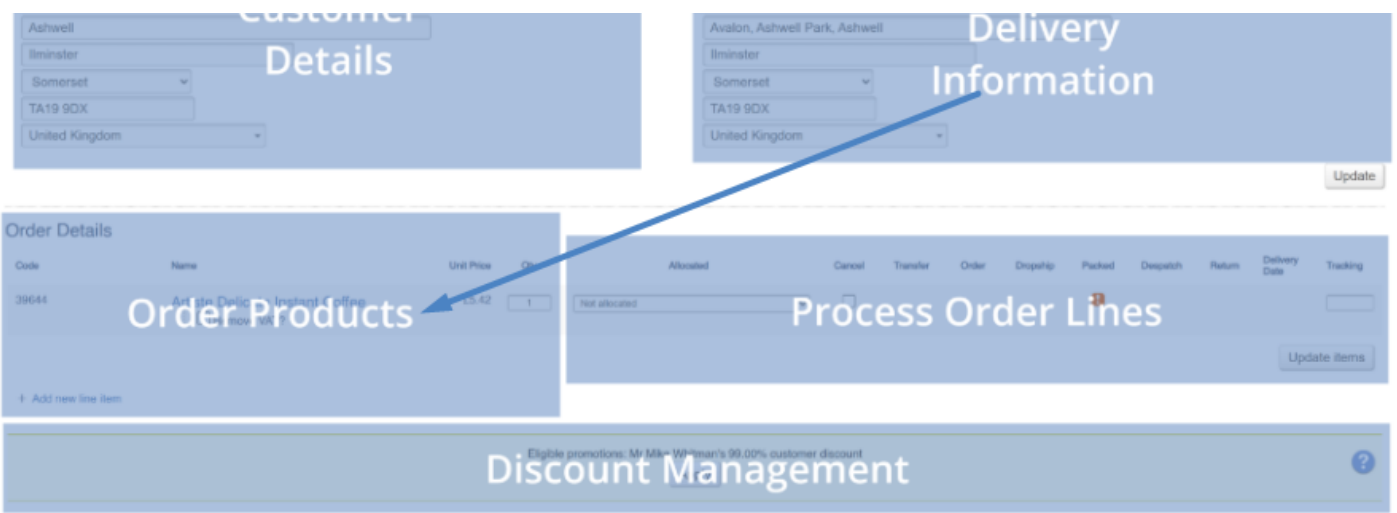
Ashwell
Ilminster
Somerset
TA19 9DX
United Kingdom

Customer Details

Avalon, Ashwell Park, Ashwell
Ilminster
Somerset
TA19 9DX
United Kingdom

Delivery Information

Update

Order Details

| Code | Name | Unit Price | Qty |
|---|---|---|---|
| 39644 | Artiste Delic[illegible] Instant Coffee | £5.42 | 1 |

Order Products

+ Add new line item

| Allocated | Cancel | Transfer | Order | Dropship | Packed | Despatch | Return | Delivery Date | Tracking |
|---|---|---|---|---|---|---|---|---|---|
| Not allocated | | | | | | | | | |

Process Order Lines

Update items

Eligible promotions: Mr Mike Whitman's 99.00% customer discount

Discount Management

?